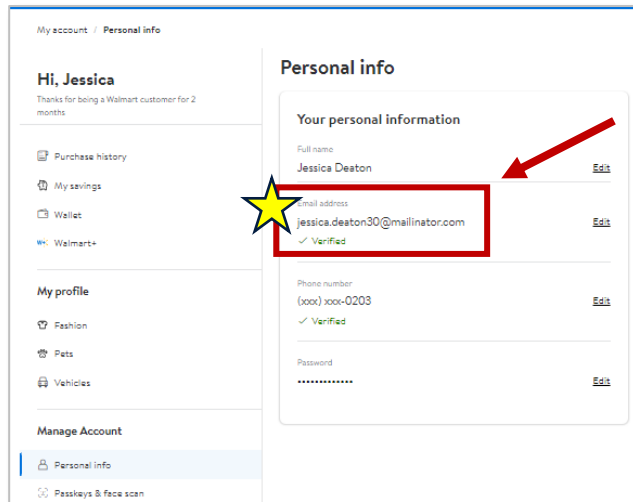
My account / Personal info

Hi, Jessica

Thanks for being a Walmart customer for 2 months

Purchase history

My savings

Wallet

Walmart+

My profile

Fashion

Pets

Vehicles

Manage Account

Personal info

Passkeys & face scan

Personal info

Your personal information

Full name

Jessica Deaton

Edit

Email address

jessica.deaton30@mailinator.com

Edit

✓ Verified

Phone number

(xxx) xxx-0203

Edit

✓ Verified

Password

•••••••••••••

Edit